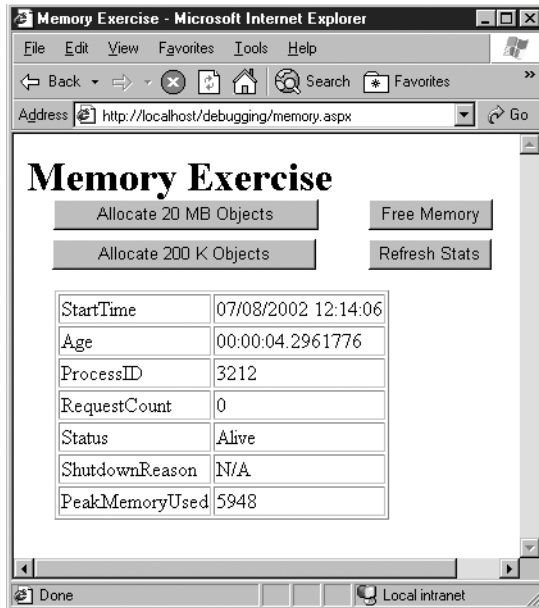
Memory Exercise - Microsoft Internet Explorer

File Edit View Favorites Tools Help

Back Search Favorites

Address http://localhost/debugging/memory.aspx Go

Memory Exercise

Allocate 20 MB Objects

Free Memory

Allocate 200 K Objects

Refresh Stats

| | |
|---|---|
| StartTime | 07/08/2002 12:14:06 |
| Age | 00:00:04.2961776 |
| ProcessID | 3212 |
| RequestCount | 0 |
| Status | Alive |
| ShutdownReason | N/A |
| PeakMemoryUsed | 5948 |

Done

Local intranet